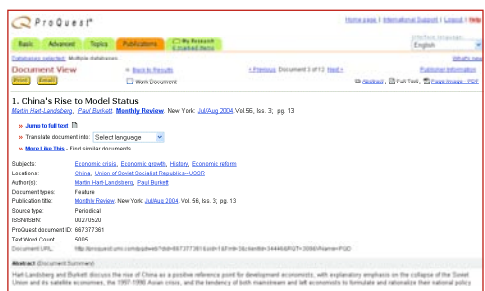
ProQuest

Home page | International Support | Logout | Help

Basic | Advanced | Topics | Publications | My Research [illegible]

Interface language: English

Databases selected: Multiple databases

What's new

Document View

« Back to Results

< Previous Document 3 of 13 Next >

Publisher Information

Print | Email

Mark Document

Abstract, Full Text, Page Image - PDF

1. China's Rise to Model Status

Martin Hart-Landsberg, Paul Burkett. Monthly Review. New York: Jul/Aug 2004. Vol. 56, Iss. 3; pg. 13

» Jump to full text

» Translate document into: Select language

» More Like This - Find similar documents

Subjects: Economic crisis, Economic growth, History, Economic reform
Locations: China, Union of Soviet Socialist Republics--USSR
Author(s): Martin Hart-Landsberg, Paul Burkett
Document types: Feature
Publication title: Monthly Review. New York: Jul/Aug 2004. Vol. 56, Iss. 3; pg. 13
Source type: Periodical
ISSN/ISBN: 00270520
ProQuest document ID: 667377361
Text Word Count: 5005
Document URL: http://proquest.umi.com/pqdweb?did=667377361&sid=1&Fmt=3&clientId=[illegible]&RQT=309&VName=PQD

Abstract (Document Summary)

Hart-Landsberg and Burkett discuss the rise of China as a positive reference point for development economists, with explanatory emphasis on the collapse of the Soviet Union and its satellite economies, the 1997-1998 Asian crisis, and the tendency of both mainstream and left economists to formulate and rationalize their national policy